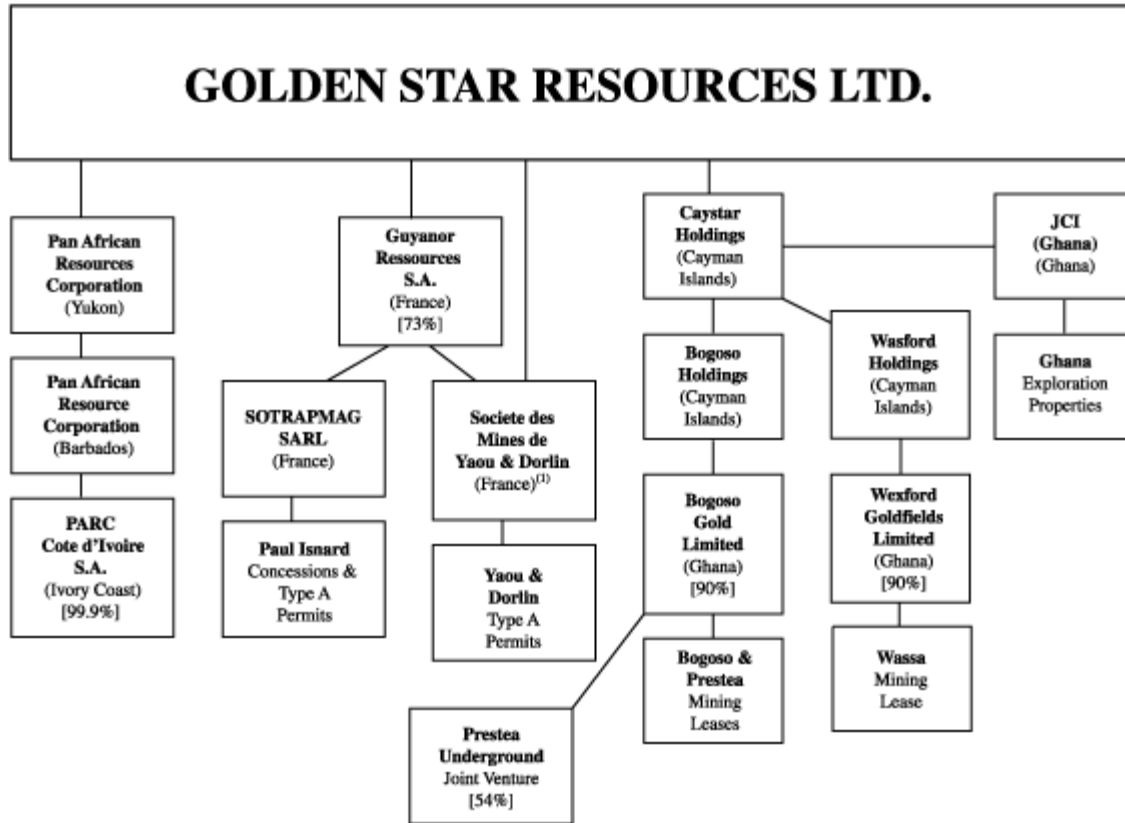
GOLDEN STAR RESOURCES LTD.

Pan African Resources Corporation (Yukon)

Pan African Resource Corporation (Barbados)

PARC Cote d'Ivoire S.A. (Ivory Coast) [99.9%]

Guyanor Ressources S.A. (France) [73%]

SOTRAPMAG SARL (France)

Paul Isnard Concessions & Type A Permits

Societe des Mines de Yaou & Dorlin (France)$^{(1)}$

Yaou & Dorlin Type A Permits

Caystar Holdings (Cayman Islands)

Bogoso Holdings (Cayman Islands)

Bogoso Gold Limited (Ghana) [90%]

Bogoso & Prestea Mining Leases

Prestea Underground Joint Venture [54%]

Wasford Holdings (Cayman Islands)

Wexford Goldfields Limited (Ghana) [90%]

Wassa Mining Lease

JCI (Ghana) (Ghana)

Ghana Exploration Properties